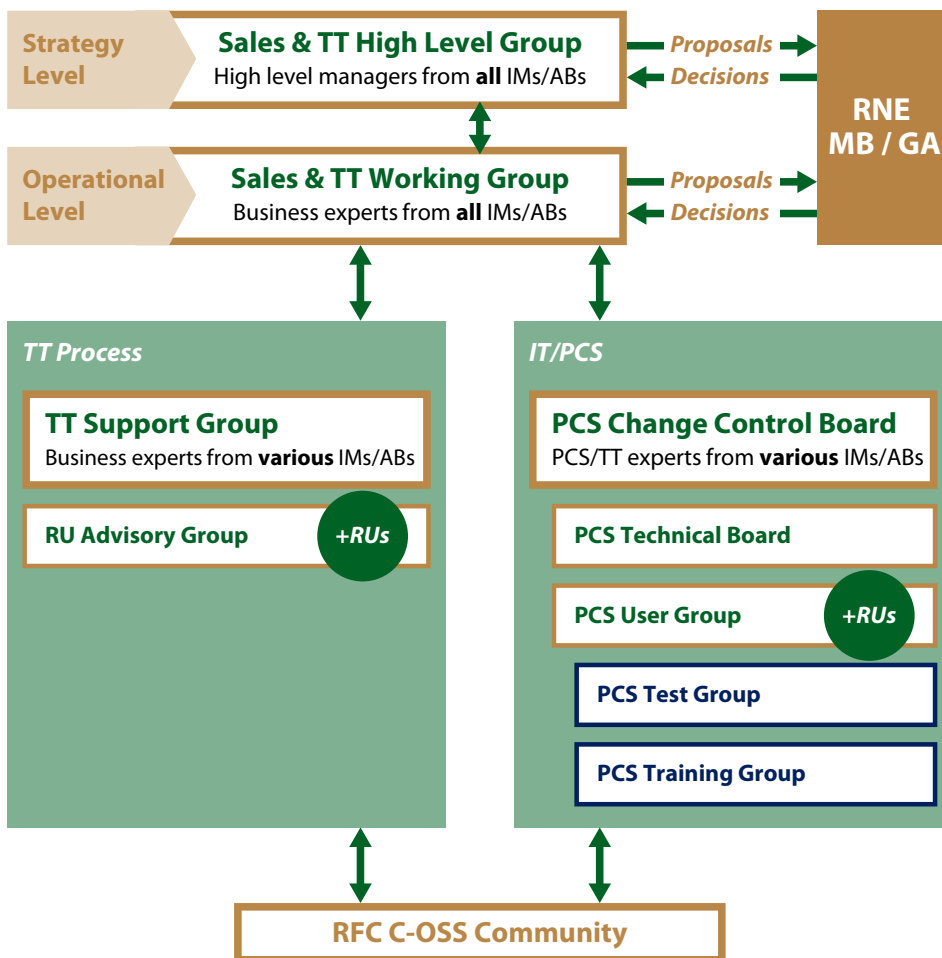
Strategy Level

Sales & TT High Level Group
High level managers from **all** IMs/ABs

Proposals
Decisions

RNE MB / GA

Operational Level

Sales & TT Working Group
Business experts from **all** IMs/ABs

Proposals
Decisions

TT Process

TT Support Group
Business experts from **various** IMs/ABs

RU Advisory Group
+RUs

IT/PCS

PCS Change Control Board
PCS/TT experts from **various** IMs/ABs

PCS Technical Board

PCS User Group
+RUs

PCS Test Group

PCS Training Group

RFC C-OSS Community